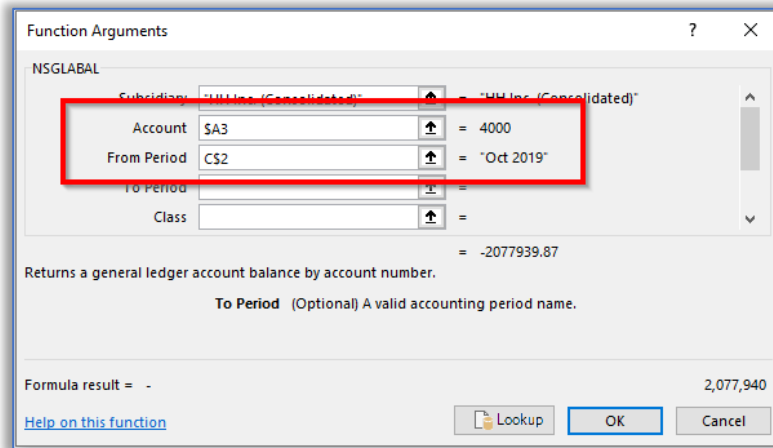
Function Arguments

?

X

NSGLABAL

Subsidiary "HH Inc. (Consolidated)" = "HH Inc. (Consolidated)"

Account $A3 = 4000

From Period C$2 = "Oct 2019"

To Period =

Class =

= -2077939.87

Returns a general ledger account balance by account number.

To Period (Optional) A valid accounting period name.

Formula result = - 2,077,940

Help on this function

Lookup

OK

Cancel